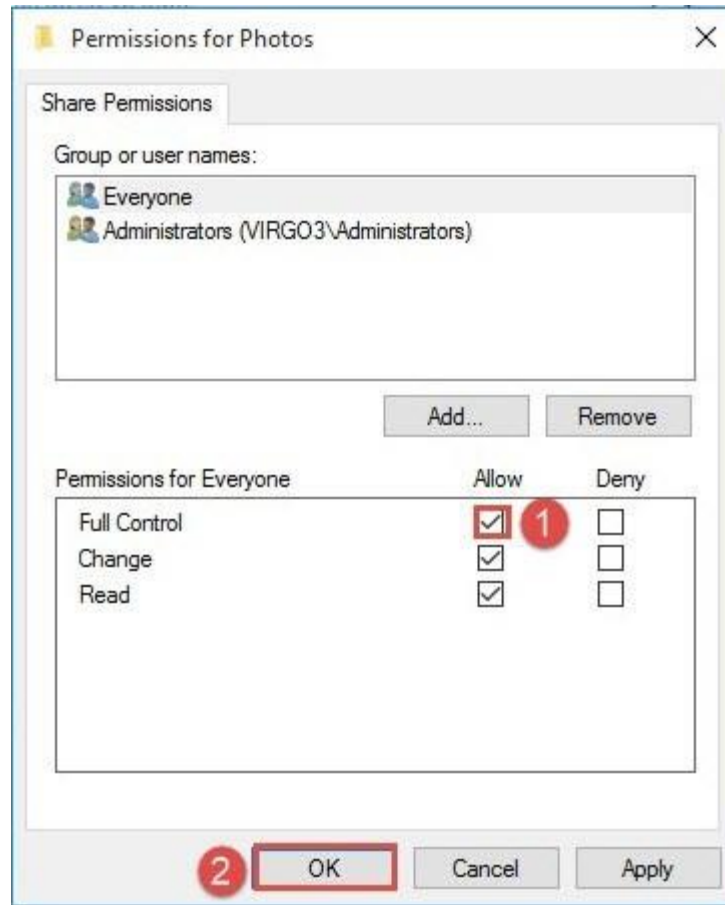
Permissions for Photos

×

Share Permissions

Group or user names:

Everyone

Administrators (VIRGO3\Administrators)

Add...

Remove

Permissions for Everyone

Allow

Deny

Full Control

1

Change

Read

2

OK

Cancel

Apply